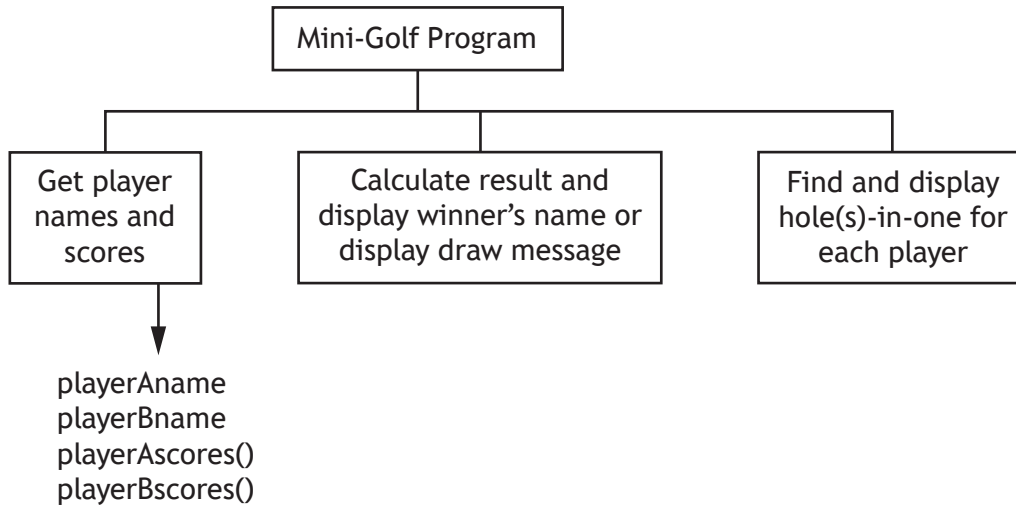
Mini-Golf Program

Get player names and scores

Calculate result and display winner's name or display draw message

Find and display hole(s)-in-one for each player

playerAname
playerBname
playerAscores()
playerBscores()